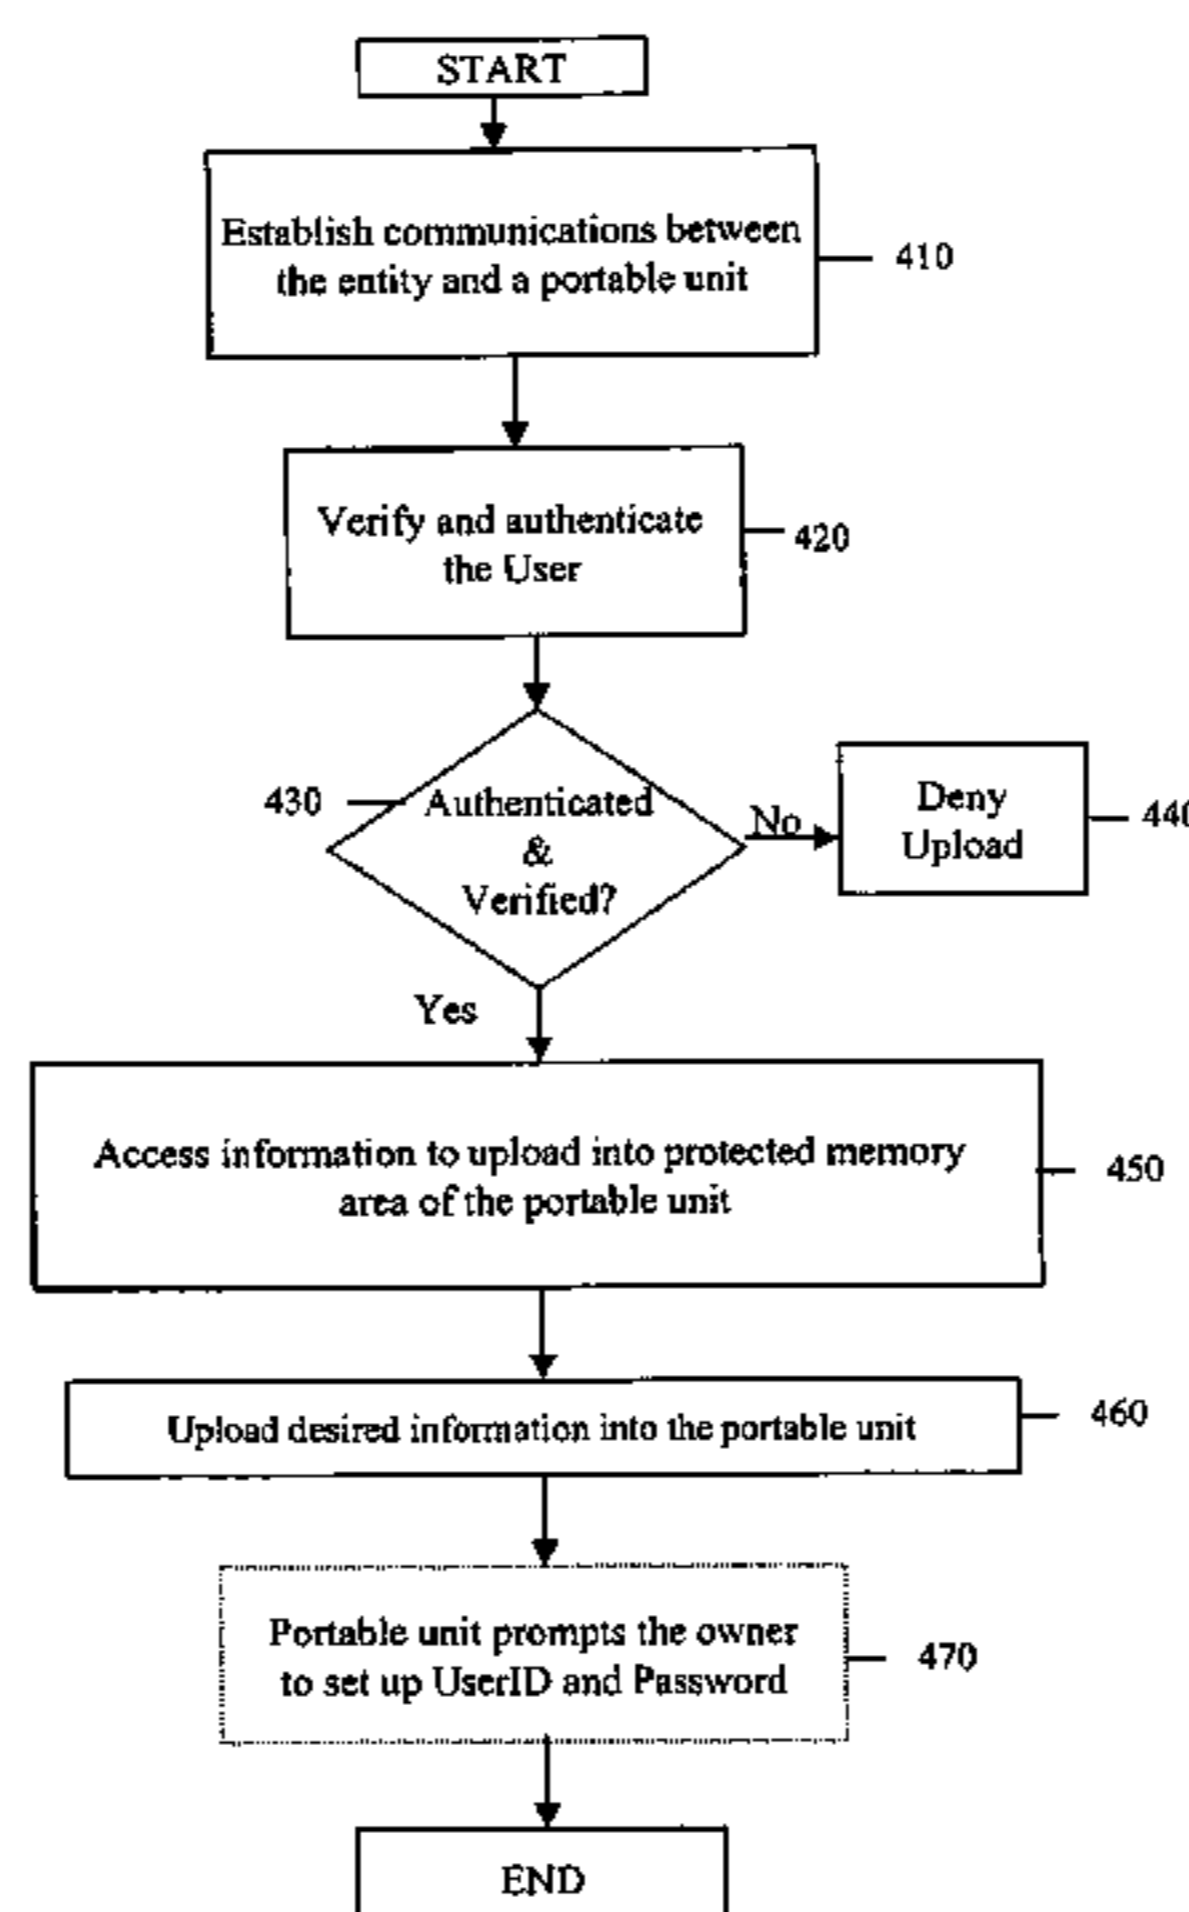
START

Establish communications between the entity and a portable unit

410

Verify and authenticate the User

420

430

Authenticated & Verified?

No

Deny Upload

440

Yes

Access information to upload into protected memory area of the portable unit

450

Upload desired information into the portable unit

460

Portable unit prompts the owner to set up UserID and Password

470

END